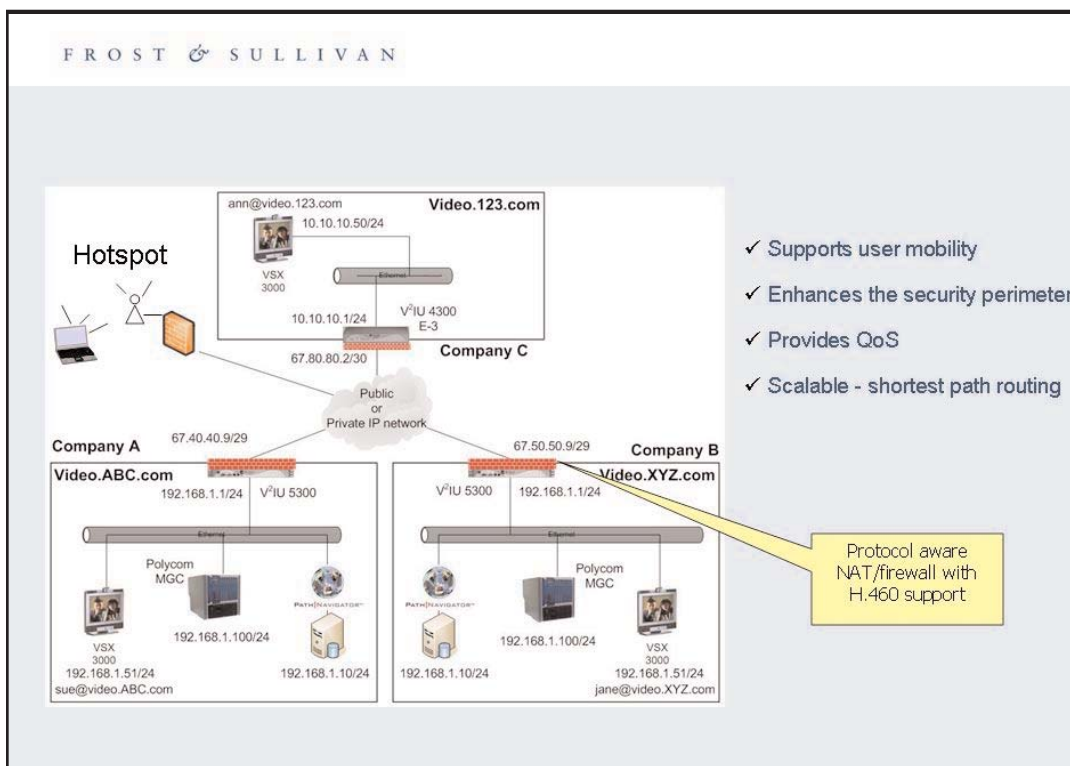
FROST & SULLIVAN

ann@video.123.com

Video.123.com

10.10.10.50/24

Hotspot

VSX 3000

Ethernet

10.10.10.1/24

V²IU 4300 E-3

Company C

67.80.80.2/30

Public or Private IP network

Company A

67.40.40.9/29

67.50.50.9/29

Company B

Video.ABC.com

Video.XYZ.com

192.168.1.1/24

V²IU 5300

V²IU 5300

192.168.1.1/24

Ethernet

Ethernet

Polycom MGC

Polycom MGC

PATH NAVIGATOR

PATH NAVIGATOR

VSX 3000

192.168.1.100/24

192.168.1.100/24

VSX 3000

192.168.1.51/24

192.168.1.10/24

192.168.1.10/24

192.168.1.51/24

sue@video.ABC.com

jane@video.XYZ.com

Protocol aware NAT/firewall with H.460 support

✓ Supports user mobility

✓ Enhances the security perimeter

✓ Provides QoS

✓ Scalable - shortest path routing